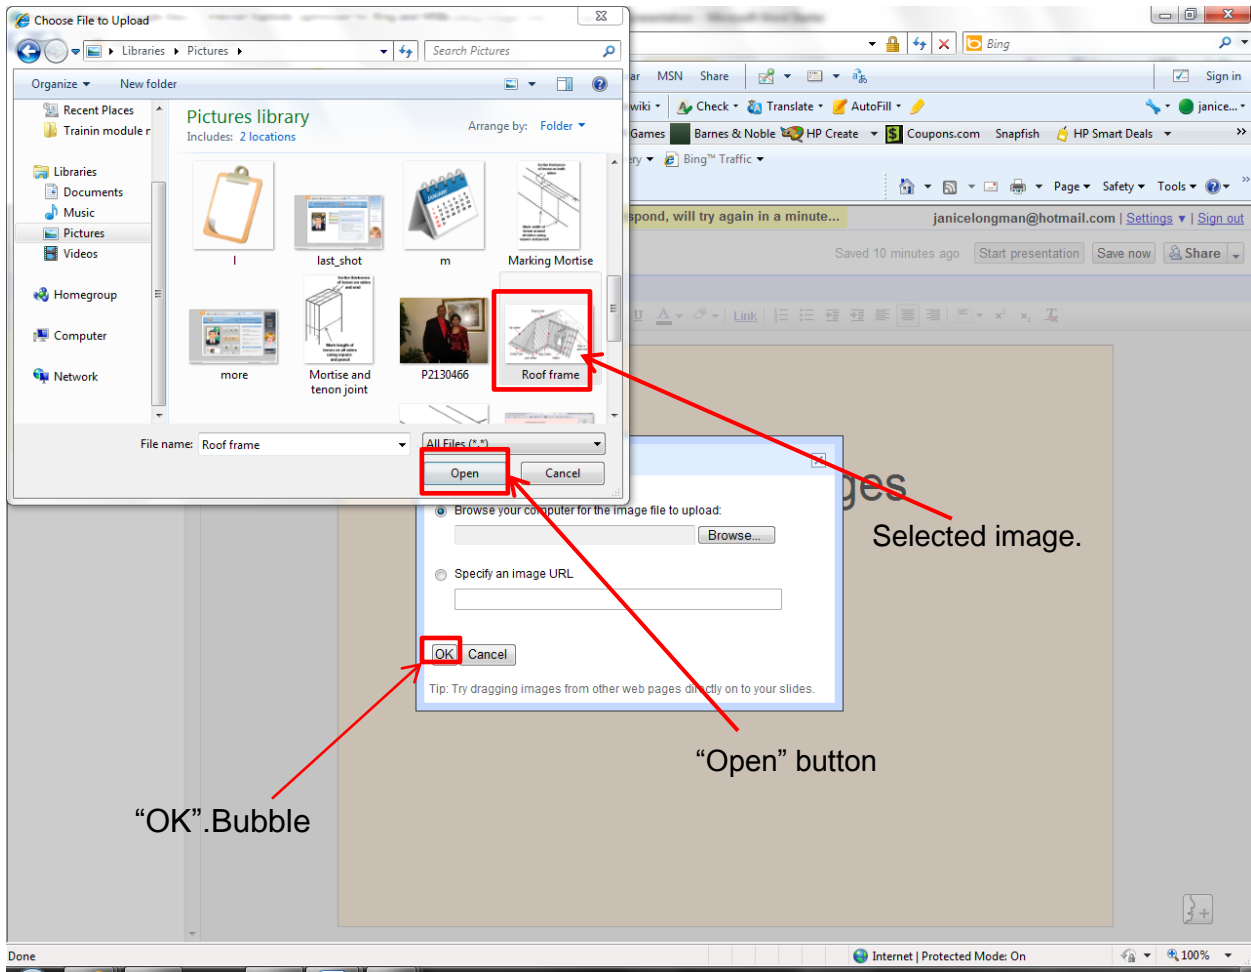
Choose File to Upload

Libraries ▸ Pictures ▸

Search Pictures

Organize ▾ New folder

Recent Places
Trainin module r

Libraries
Documents
Music
Pictures
Videos

Homegroup

Computer

Network

Pictures library
Includes: 2 locations

Arrange by: Folder ▾

l
last_shot
m
Marking Mortise
more
Mortise and tenon joint
P2130466
Roof frame

File name: Roof frame
All Files (*.*)
Open
Cancel

Bing
MSN Share Sign in
wiki ▾ Check ▾ Translate ▾ AutoFill ▾ janice... ▾
Games Barnes & Noble HP Create Coupons.com Snapfish HP Smart Deals
Bing™ Traffic ▾
Page ▾ Safety ▾ Tools ▾
spond, will try again in a minute... janicelongman@hotmail.com | Settings ▾ | Sign out
Saved 10 minutes ago Start presentation Save now Share
Link

ges

Browse your computer for the image file to upload:
Browse...
Specify an image URL
OK Cancel
Tip: Try dragging images from other web pages directly on to your slides.

Selected image.

“Open” button

“OK”.Bubble

Done
Internet | Protected Mode: On
100%